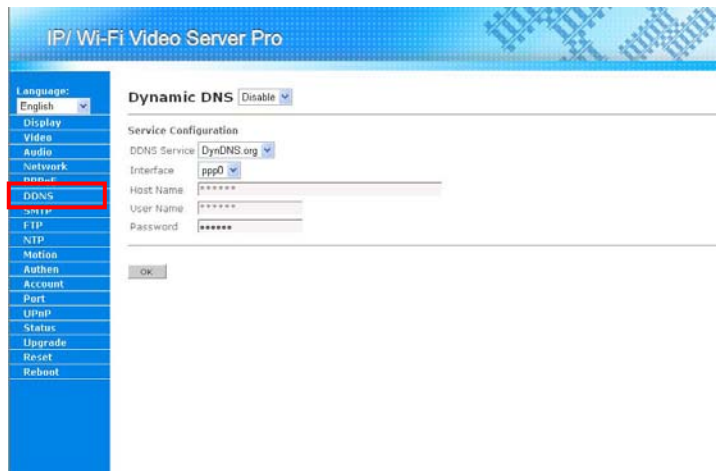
IP/ Wi-Fi Video Server Pro

Language:
English
Display
Video
Audio
Network
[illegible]
DDNS
SMTP
FTP
NTP
Motion
Authen
Account
Port
UPnP
Status
Upgrade
Reset
Reboot

Dynamic DNS Disable

Service Configuration

DDNS Service DynDNS.org
Interface ppp0
Host Name ******
User Name ******
Password •••••••

OK